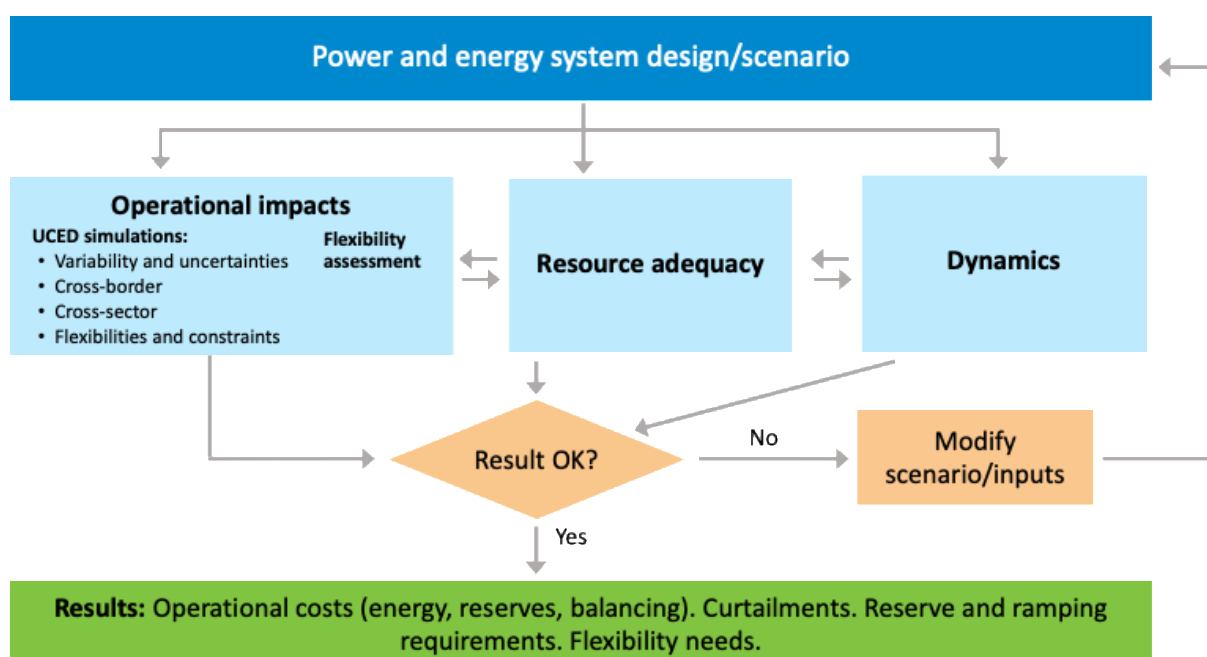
Power and energy system design/scenario

Operational impacts

UCED simulations:
- Variability and uncertainties
- Cross-border
- Cross-sector
- Flexibilities and constraints

Flexibility assessment

Resource adequacy

Dynamics

Result OK?

No

Modify scenario/inputs

Yes

**Results:** Operational costs (energy, reserves, balancing). Curtailments. Reserve and ramping requirements. Flexibility needs.